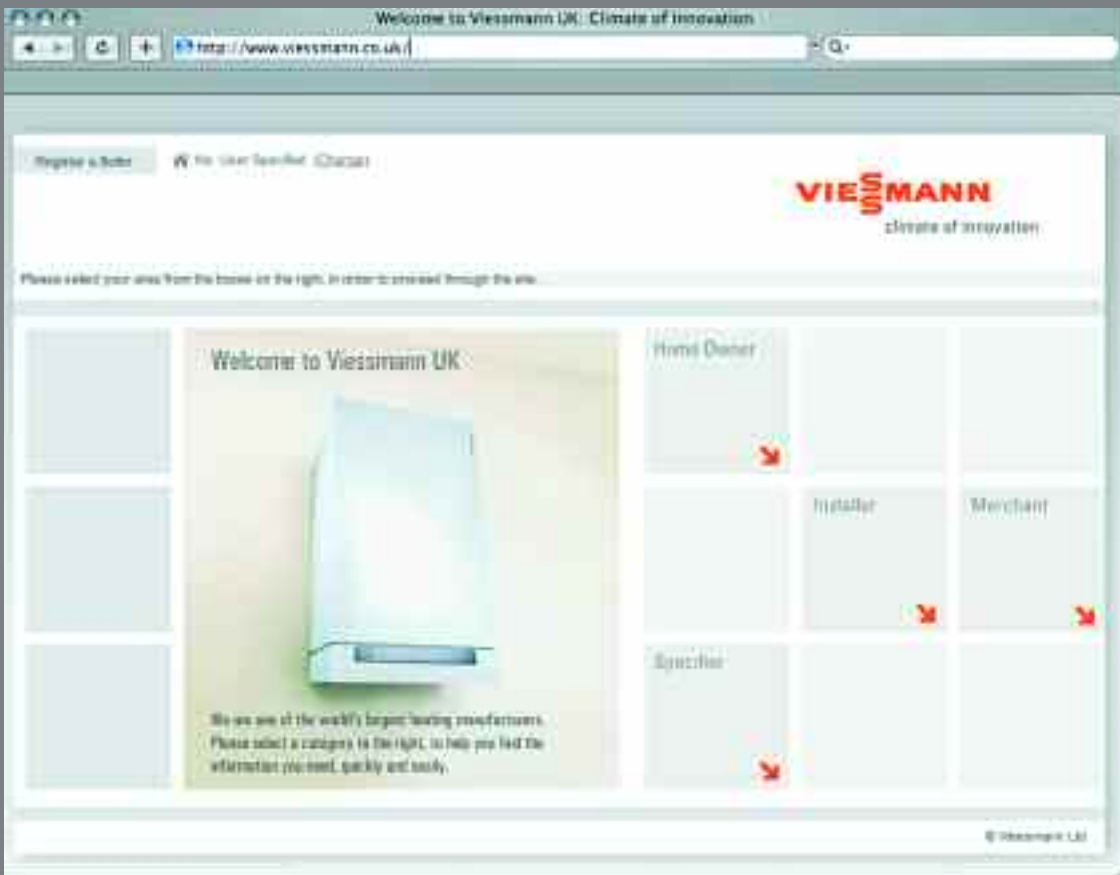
Welcome to Viessmann UK: Climate of innovation

http://www.viessmann.co.uk/

Register a Boiler

My User Specified: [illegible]

VIESSMANN

climate of innovation

Please select your area from the boxes on the right, in order to proceed through the site...

Welcome to Viessmann UK

We are one of the world's largest heating manufacturers. Please select a category to the right, to help you find the information you need, quickly and easily.

Home Owner

Installer

Merchant

Specifier

© Viessmann Ltd